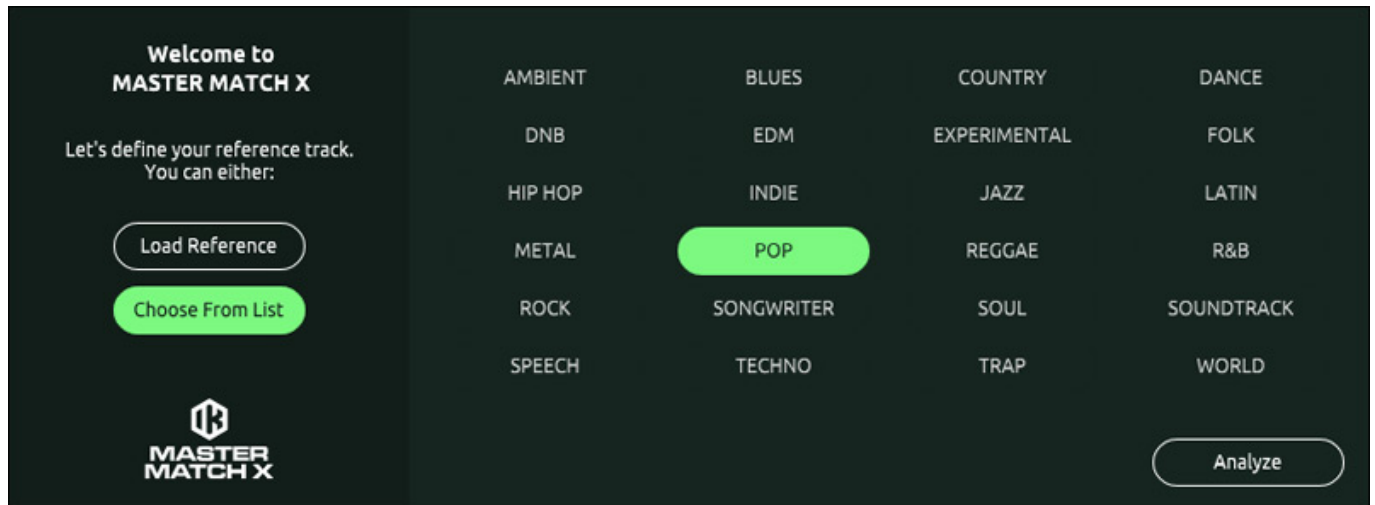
Welcome to
MASTER MATCH X

Let's define your reference track.
You can either:

Load Reference

Choose From List

MASTER
MATCH X

AMBIENT
BLUES
COUNTRY
DANCE
DNB
EDM
EXPERIMENTAL
FOLK
HIP HOP
INDIE
JAZZ
LATIN
METAL
POP
REGGAE
R&B
ROCK
SONGWRITER
SOUL
SOUNDTRACK
SPEECH
TECHNO
TRAP
WORLD

Analyze